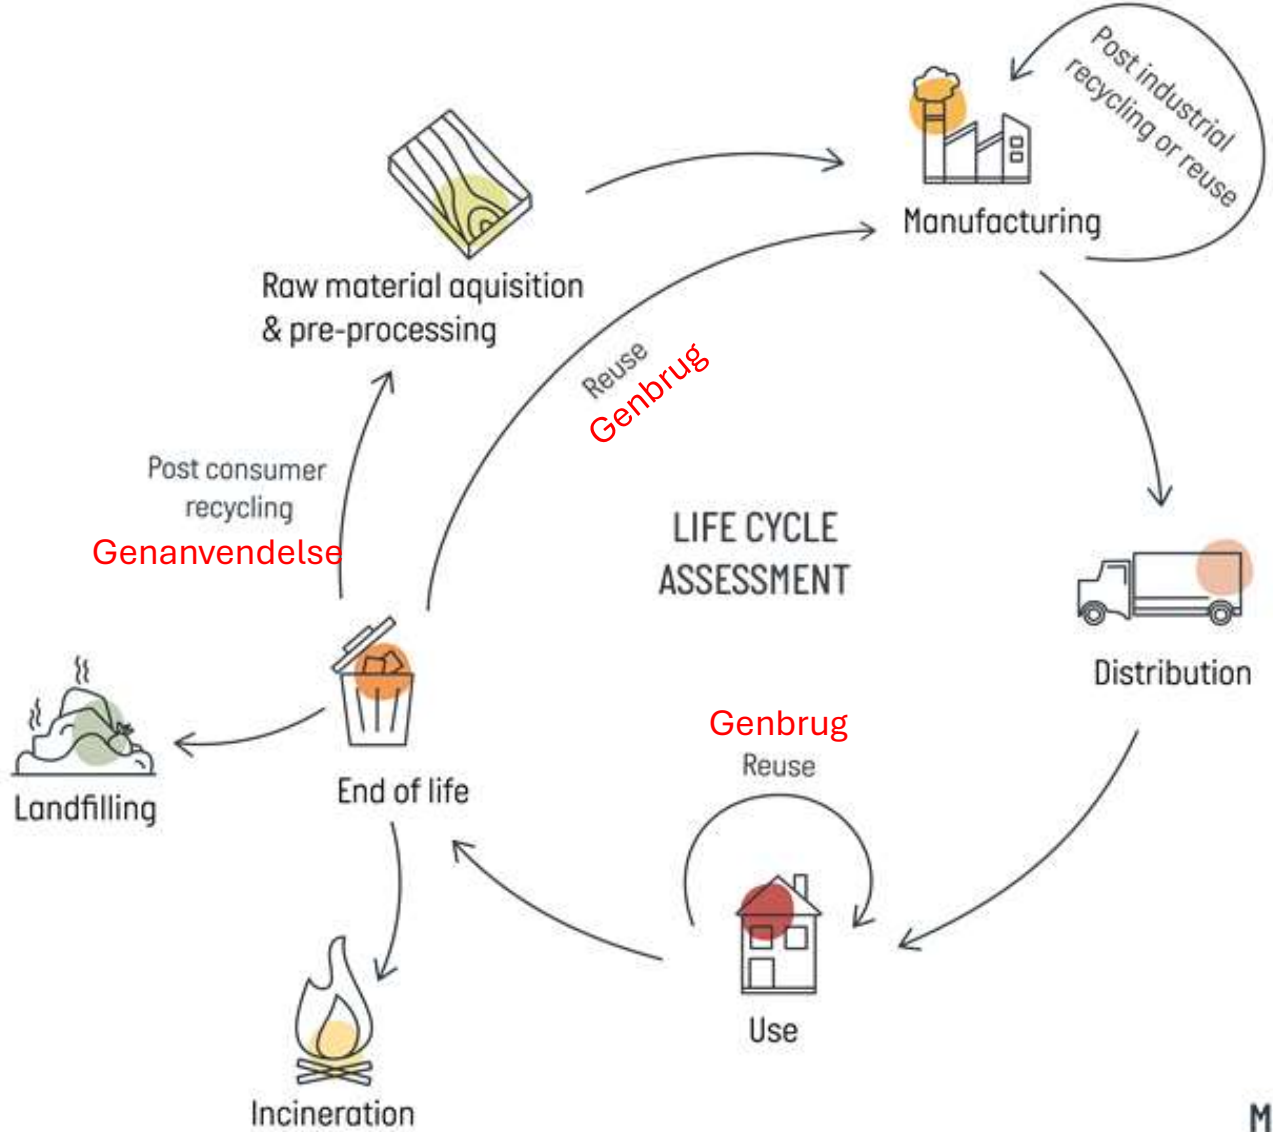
Raw material aquisition
& pre-processing

Manufacturing

Post industrial recycling or reuse

Reuse
Genbrug

Post consumer recycling
Genanvendelse

LIFE CYCLE ASSESSMENT

Distribution

Landfilling

End of life

Genbrug
Reuse

Use

Incineration

M